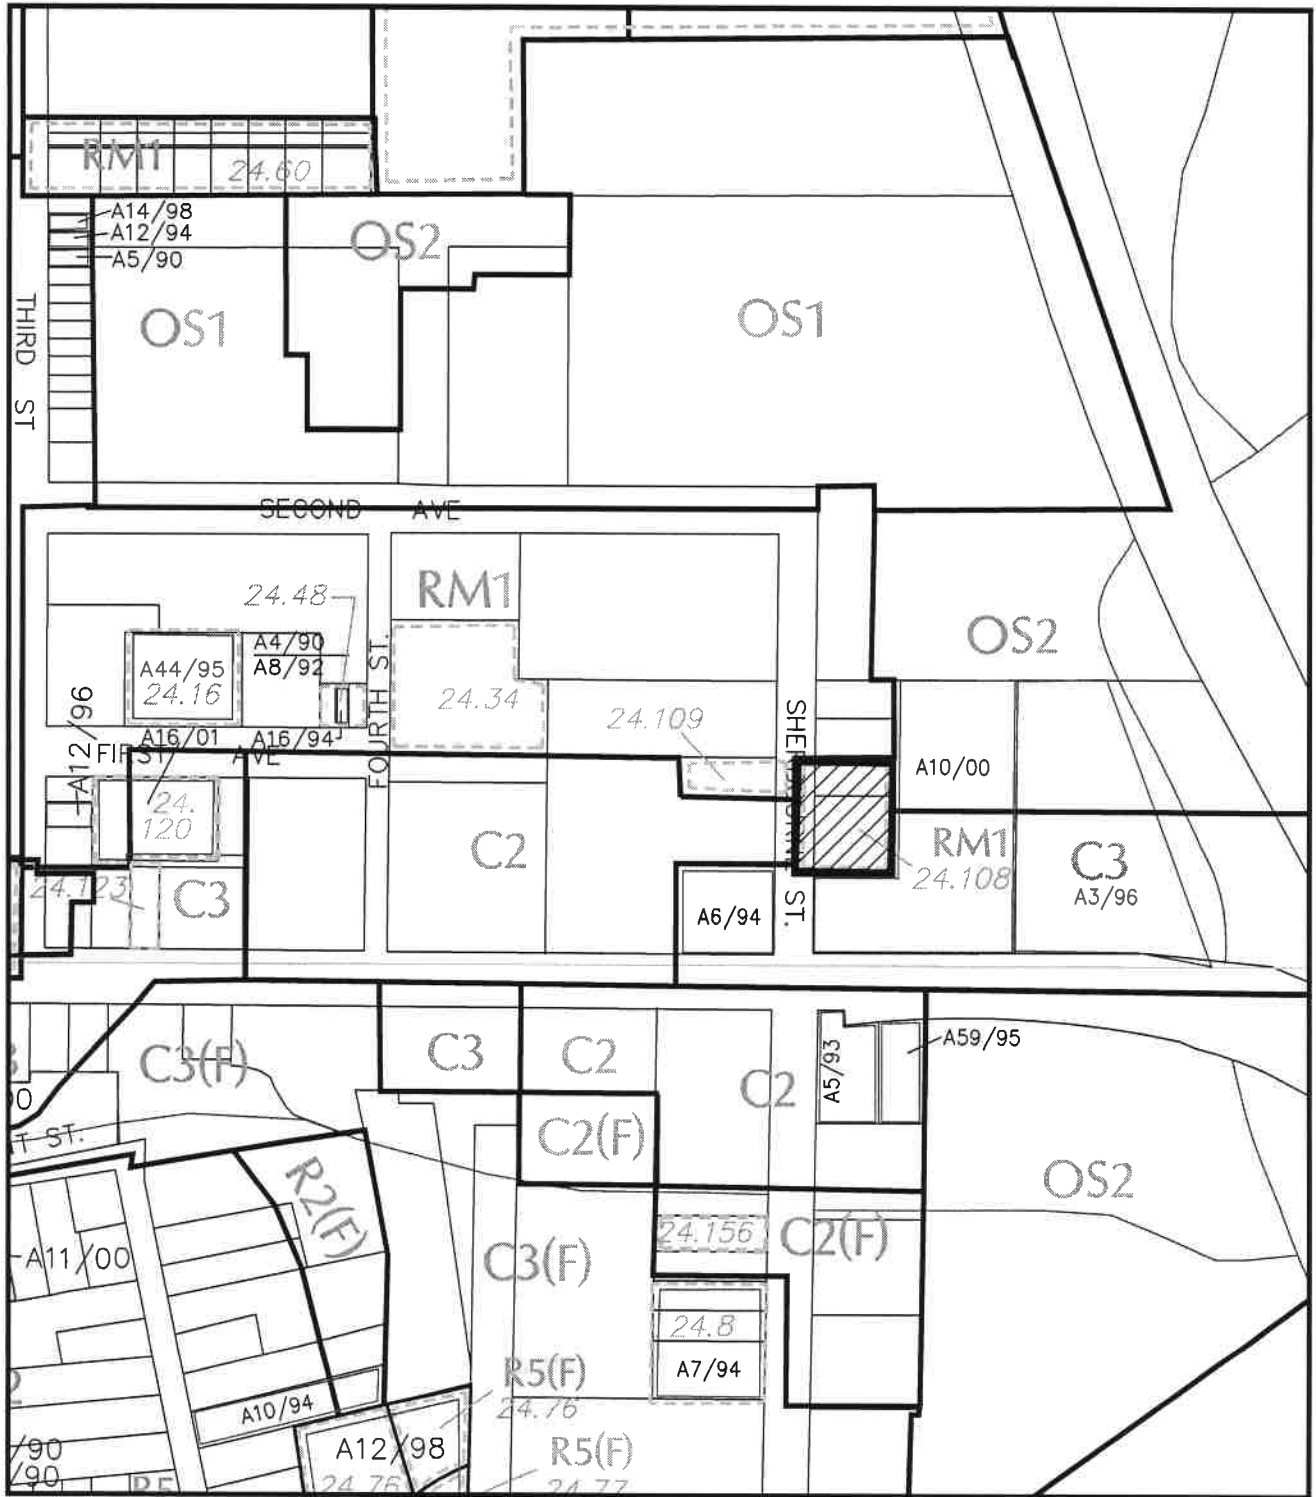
RM1
24.60
A14/98
A12/94
A5/90
OS2
THIRD ST
OS1
OS1
SECOND AVE
24.48
RM1
OS2
A4/90
A8/92
A44/95
24.16
FOURTH ST.
24.34
24.109
A12/96
A16/01
A16/94
FIRST AVE
SHEPPARD ST.
A10/00
24.120
C2
RM1
24.108
C3
A3/96
24.123
C3
A6/94
C3(F)
C3
C2
C2
A5/93
A59/95
ST.
C2(F)
OS2
R2(F)
A11/00
C3(F)
24.156
C2(F)
24.8
A7/94
R5(F)
24.76
A10/94
A12/98
R5(F)
/90
/90
24.76
24.77